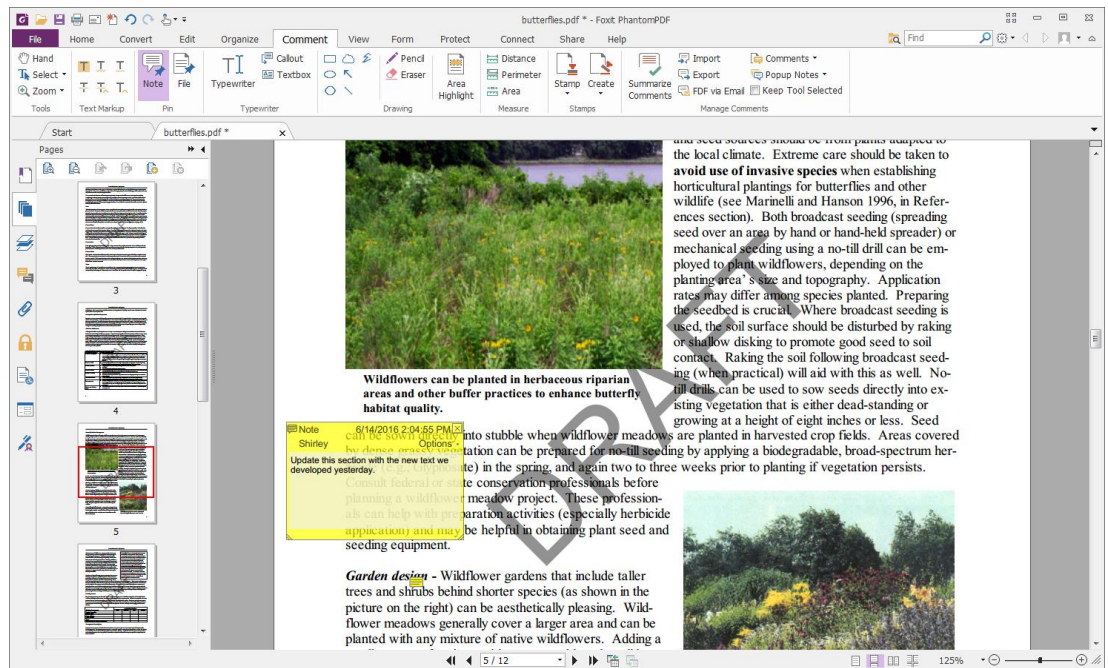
butterflies.pdf * - Foxit PhantomPDF

File Home Convert Edit Organize Comment View Form Protect Connect Share Help

Find

Hand Select Zoom Tools
Text Markup
Note File Pin
Typewriter Callout Textbox Typewriter
Pencil Eraser Area Highlight Drawing
Distance Perimeter Area Measure
Stamp Create Stamps
Summarize Comments
Import Export FDF via Email
Comments Popup Notes Keep Tool Selected
Manage Comments

Start butterflies.pdf *

Pages

3
4
5

and seed sources should be from plants adapted to the local climate. Extreme care should be taken to **avoid use of invasive species** when establishing horticultural plantings for butterflies and other wildlife (see Marinelli and Hanson 1996, in References section). Both broadcast seeding (spreading seed over an area by hand or hand-held spreader) or mechanical seeding using a no-till drill can be employed to plant wildflowers, depending on the planting area's size and topography. Application rates may differ among species planted. Preparing the seedbed is crucial. Where broadcast seeding is used, the soil surface should be disturbed by raking or shallow disking to promote good seed to soil contact. Raking the soil following broadcast seeding (when practical) will aid with this as well. No-till drills can be used to sow seeds directly into existing vegetation that is either dead-standing or growing at a height of eight inches or less. Seed

**Wildflowers can be planted in herbaceous riparian areas and other buffer practices to enhance butterfly habitat quality.**

Note 6/14/2016 2:04:55 PM
Shirley Options
Update this section with the new text we developed yesterday.

can be sown directly into stubble when wildflower meadows are planted in harvested crop fields. Areas covered by dense grassy vegetation can be prepared for no-till seeding by applying a biodegradable, broad-spectrum her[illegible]te) in the spring, and again two to three weeks prior to planting if vegetation persists. Consult federal or state conservation professionals before planning a wildflower meadow project. These professionals can help with preparation activities (especially herbicide application) and may be helpful in obtaining plant seed and seeding equipment.

***Garden design*** - Wildflower gardens that include taller trees and shrubs behind shorter species (as shown in the picture on the right) can be aesthetically pleasing. Wildflower meadows generally cover a larger area and can be planted with any mixture of native wildflowers. Adding a

DRAFT

5 / 12
125%